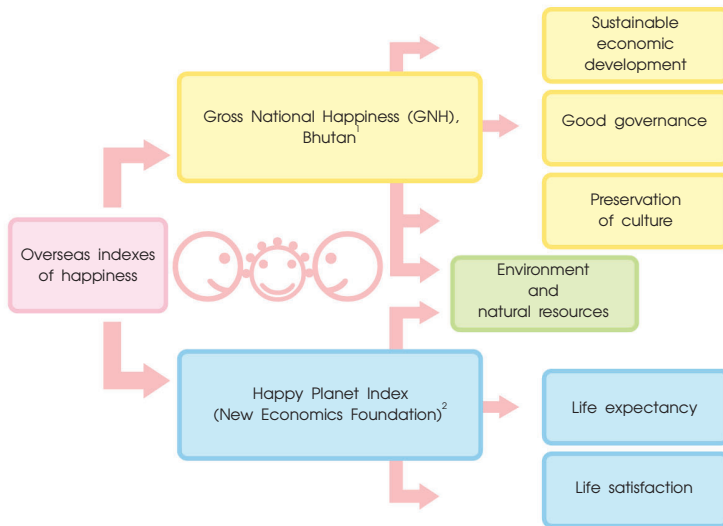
Overseas indexes of happiness

Gross National Happiness (GNH), Bhutan$^{1}$

Sustainable economic development

Good governance

Preservation of culture

Environment and natural resources

Happy Planet Index (New Economics Foundation)$^{2}$

Life expectancy

Life satisfaction